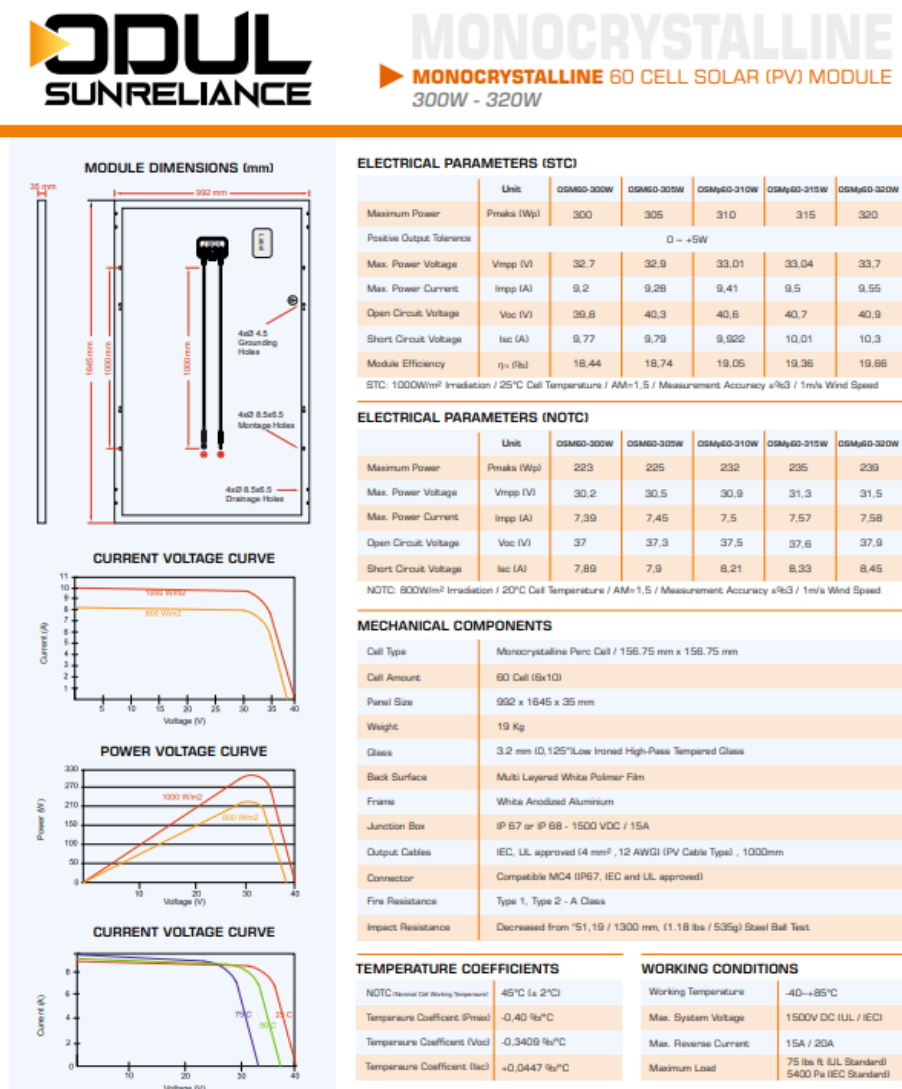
ODUL SUNRELIANCE

MONOCRYSTALLINE

MONOCRYSTALLINE 60 CELL SOLAR (PV) MODULE
300W - 320W

MODULE DIMENSIONS (mm)

35 mm
992 mm
1645 mm
1000 mm
4xØ 4.5 Grounding Holes
4xØ 8.5x6.5 Montage Holes
4xØ 8.5x6.5 Drainage Holes

CURRENT VOLTAGE CURVE

1000 W/m2
800 W/m2
Current (A)
Voltage (V)
0 1 2 3 4 5 6 7 8 9 10 11
5 10 15 20 25 30 35 40

POWER VOLTAGE CURVE

1000 W/m2
800 W/m2
Power (W)
Voltage (V)
0 50 100 150 210 240 270 300 330
10 20 30 40

CURRENT VOLTAGE CURVE

75°C
50°C
25°C
Current (A)
0 2 4 6 8
10 20 30 40
Voltage (V)

ELECTRICAL PARAMETERS (STC)

| | Unit | OSM60-300W | OSM60-305W | OSMp60-310W | OSMp60-315W | OSMp60-320W |
|---|---|---|---|---|---|---|
| Maximum Power | Pmaks (Wp) | 300 | 305 | 310 | 315 | 320 |
| Positive Output Tolerance | | 0 ~ +5W | | | | |
| Max. Power Voltage | Vmpp (V) | 32,7 | 32,9 | 33,01 | 33,04 | 33,7 |
| Max. Power Current | Impp (A) | 9,2 | 9,28 | 9,41 | 9,5 | 9,55 |
| Open Circuit Voltage | Voc (V) | 39,8 | 40,3 | 40,6 | 40,7 | 40,9 |
| Short Circuit Voltage | Isc (A) | 9,77 | 9,79 | 9,922 | 10,01 | 10,3 |
| Module Efficiency | η (%) | 18,44 | 18,74 | 19,05 | 19,36 | 19,66 |

STC: 1000W/m² Irradiation / 25°C Cell Temperature / AM=1,5 / Measurement Accuracy ±%3 / 1m/s Wind Speed

ELECTRICAL PARAMETERS (NOTC)

| | Unit | OSM60-300W | OSM60-305W | OSMp60-310W | OSMp60-315W | OSMp60-320W |
|---|---|---|---|---|---|---|
| Maximum Power | Pmaks (Wp) | 223 | 225 | 232 | 235 | 239 |
| Max. Power Voltage | Vmpp (V) | 30,2 | 30,5 | 30,9 | 31,3 | 31,5 |
| Max. Power Current | Impp (A) | 7,39 | 7,45 | 7,5 | 7,57 | 7,58 |
| Open Circuit Voltage | Voc (V) | 37 | 37,3 | 37,5 | 37,6 | 37,9 |
| Short Circuit Voltage | Isc (A) | 7,89 | 7,9 | 8,21 | 8,33 | 8,45 |

NOTC: 800W/m² Irradiation / 20°C Cell Temperature / AM=1,5 / Measurement Accuracy ±%3 / 1m/s Wind Speed

MECHANICAL COMPONENTS

| | |
|---|---|
| Cell Type | Monocrystalline Perc Cell / 156.75 mm x 156.75 mm |
| Cell Amount | 60 Cell (6x10) |
| Panel Size | 992 x 1645 x 35 mm |
| Weight | 19 Kg |
| Glass | 3.2 mm (0,125")Low Ironed High-Pass Tempered Glass |
| Back Surface | Multi Layered White Polimer Film |
| Frame | White Anodized Aluminium |
| Junction Box | IP 67 or IP 68 - 1500 VDC / 15A |
| Output Cables | IEC, UL approved (4 mm², 12 AWG) (PV Cable Type) , 1000mm |
| Connector | Compatible MC4 (IP67, IEC and UL approved) |
| Fire Resistance | Type 1, Type 2 - A Class |
| Impact Resistance | Decreased from "51,19 / 1300 mm, (1.18 lbs / 535g) Steel Ball Test |

TEMPERATURE COEFFICIENTS

| | |
|---|---|
| NOTC (Nominal Cell Working Temperature) | 45°C (± 2°C) |
| Temperature Coefficent (Pmax) | -0,40 %/°C |
| Temperature Coefficent (Voc) | -0,3409 %/°C |
| Temperature Coefficent (Isc) | +0,0447 %/°C |

WORKING CONDITIONS

| | |
|---|---|
| Working Temperature | -40~+85°C |
| Max. System Voltage | 1500V DC (UL / IEC) |
| Max. Reverse Current | 15A / 20A |
| Maximum Load | 75 lbs ft (UL Standard) 5400 Pa (IEC Standard) |